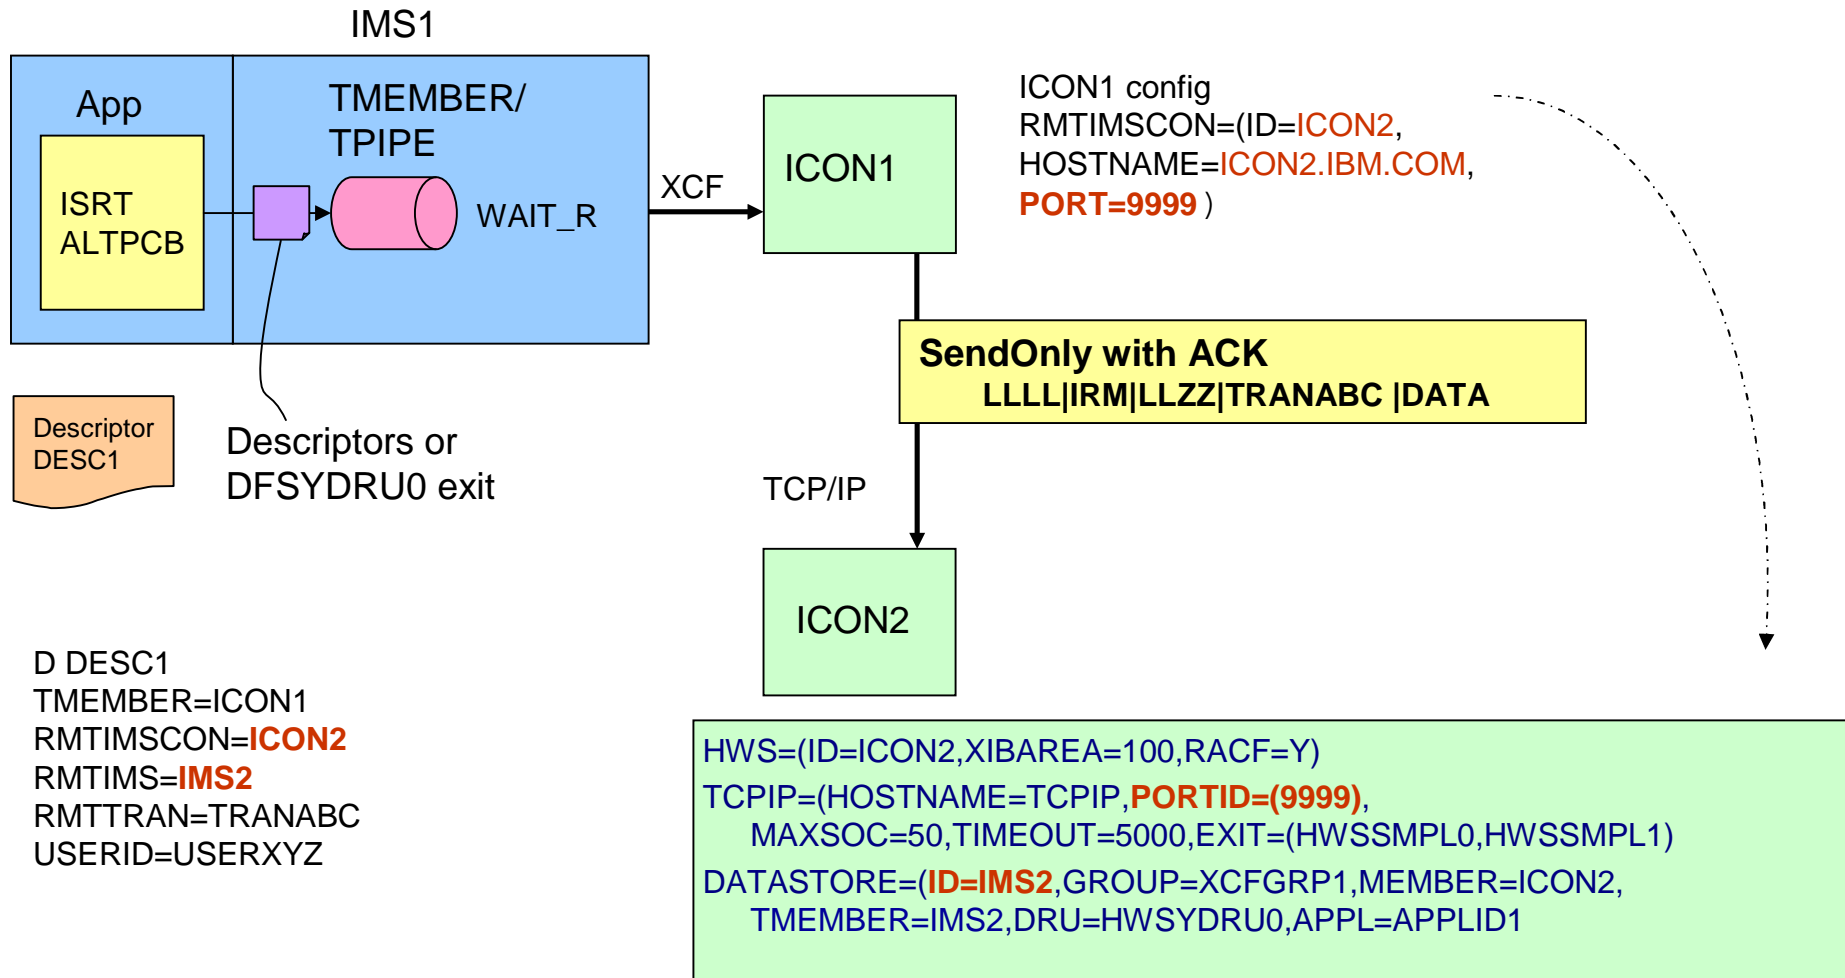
IMS1

App

ISRT ALTPCB

TMEMBER/ TPIPE

WAIT_R

XCF

ICON1

ICON1 config
RMTIMSCON=(ID=ICON2,
HOSTNAME=ICON2.IBM.COM,
PORT=9999 )

SendOnly with ACK
LLLL|IRM|LLZZ|TRANABC |DATA

Descriptor DESC1

Descriptors or DFSYDRU0 exit

TCP/IP

ICON2

D DESC1
TMEMBER=ICON1
RMTIMSCON=ICON2
RMTIMS=IMS2
RMTTRAN=TRANABC
USERID=USERXYZ

HWS=(ID=ICON2,XIBAREA=100,RACF=Y)
TCPIP=(HOSTNAME=TCPIP,PORTID=(9999),
MAXSOC=50,TIMEOUT=5000,EXIT=(HWSSMPL0,HWSSMPL1)
DATASTORE=(ID=IMS2,GROUP=XCFGRP1,MEMBER=ICON2,
TMEMBER=IMS2,DRU=HWSYDRU0,APPL=APPLID1